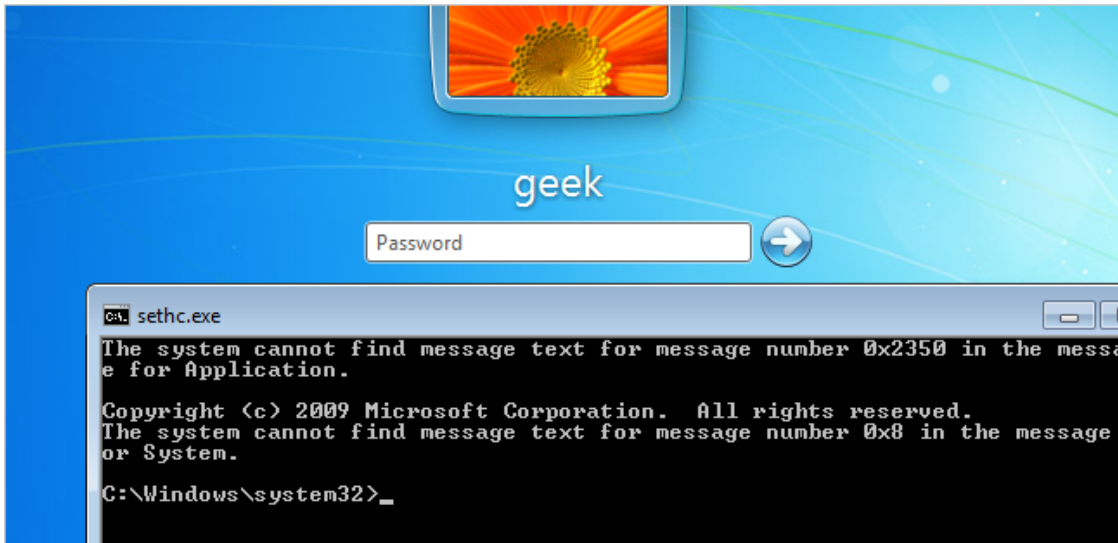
geek

Password

sethc.exe

The system cannot find message text for message number 0x2350 in the messa
e for Application.

Copyright (c) 2009 Microsoft Corporation.  All rights reserved.
The system cannot find message text for message number 0x8 in the message
or System.

C:\Windows\system32>_